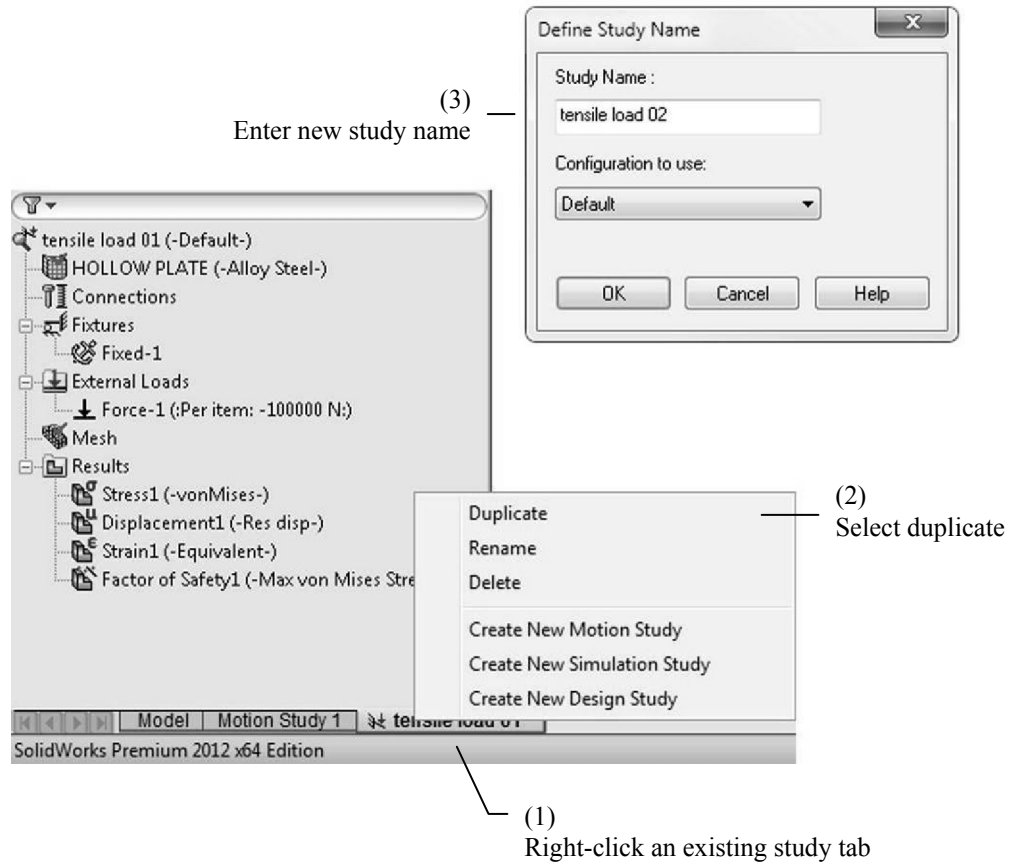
Define Study Name

Study Name :

tensile load 02

Configuration to use:

Default

OK Cancel Help

(3)
Enter new study name

tensile load 01 (-Default-)
HOLLOW PLATE (-Alloy Steel-)
Connections
Fixtures
Fixed-1
External Loads
Force-1 (:Per item: -100000 N:)
Mesh
Results
Stress1 (-vonMises-)
Displacement1 (-Res disp-)
Strain1 (-Equivalent-)
Factor of Safety1 (-Max von Mises Stre

Duplicate
Rename
Delete
Create New Motion Study
Create New Simulation Study
Create New Design Study

(2)
Select duplicate

Model | Motion Study 1 | tensile load 01

SolidWorks Premium 2012 x64 Edition

(1)
Right-click an existing study tab